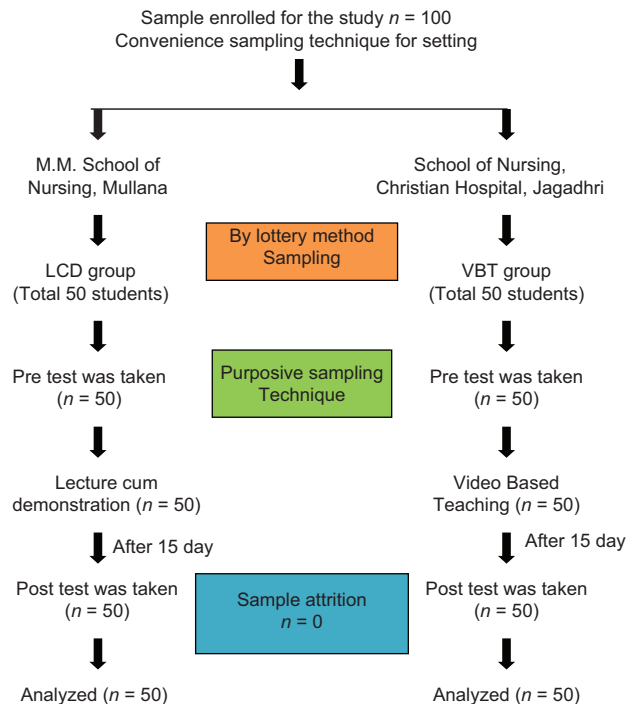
Sample enrolled for the study $n$ = 100
Convenience sampling technique for setting

M.M. School of Nursing, Mullana

School of Nursing, Christian Hospital, Jagadhri

By lottery method Sampling

LCD group (Total 50 students)

VBT group (Total 50 students)

Pre test was taken ($n$ = 50)

Purposive sampling Technique

Pre test was taken ($n$ = 50)

Lecture cum demonstration ($n$ = 50)

Video Based Teaching ($n$ = 50)

After 15 day

After 15 day

Post test was taken ($n$ = 50)

Sample attrition $n$ = 0

Post test was taken ($n$ = 50)

Analyzed ($n$ = 50)

Analyzed ($n$ = 50)